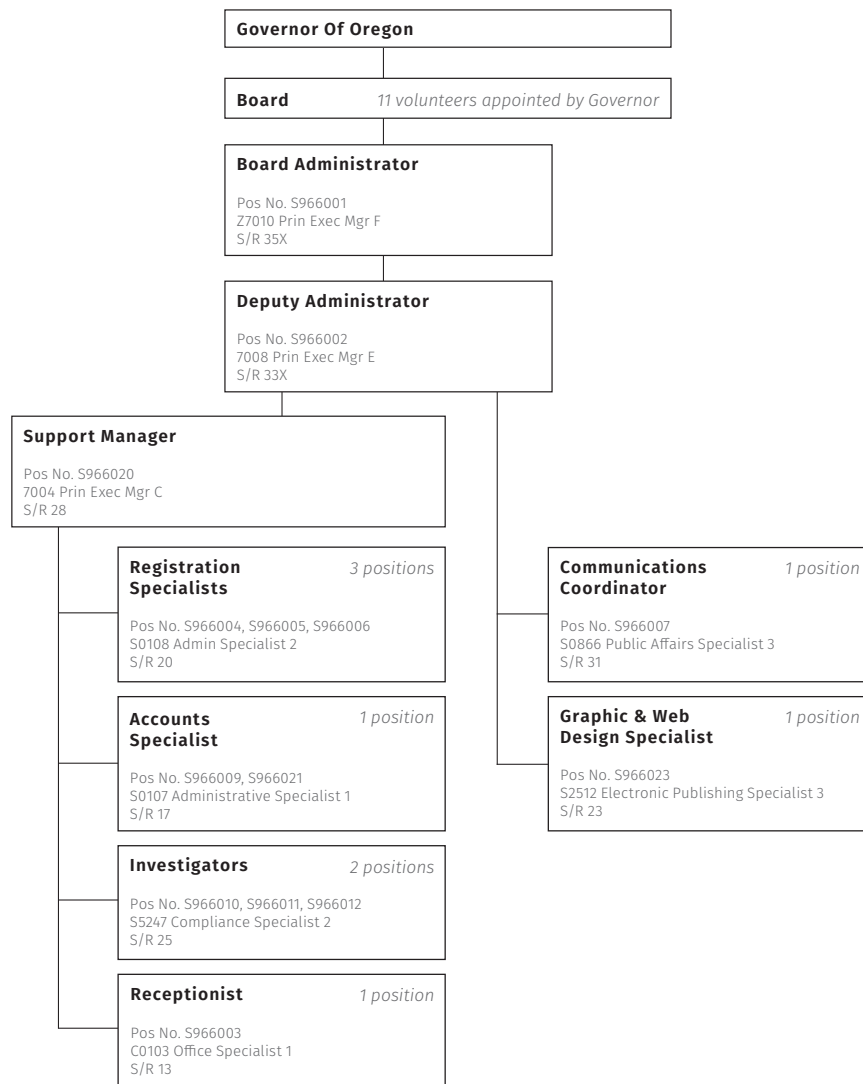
Governor Of Oregon

Board 11 volunteers appointed by Governor

Board Administrator

Pos No. S966001
Z7010 Prin Exec Mgr F
S/R 35X

Deputy Administrator

Pos No. S966002
7008 Prin Exec Mgr E
S/R 33X

Support Manager

Pos No. S966020
7004 Prin Exec Mgr C
S/R 28

Registration Specialists 3 positions

Pos No. S966004, S966005, S966006
S0108 Admin Specialist 2
S/R 20

Accounts Specialist 1 position

Pos No. S966009, S966021
S0107 Administrative Specialist 1
S/R 17

Investigators 2 positions

Pos No. S966010, S966011, S966012
S5247 Compliance Specialist 2
S/R 25

Receptionist 1 position

Pos No. S966003
C0103 Office Specialist 1
S/R 13

Communications Coordinator 1 position

Pos No. S966007
S0866 Public Affairs Specialist 3
S/R 31

Graphic & Web Design Specialist 1 position

Pos No. S966023
S2512 Electronic Publishing Specialist 3
S/R 23